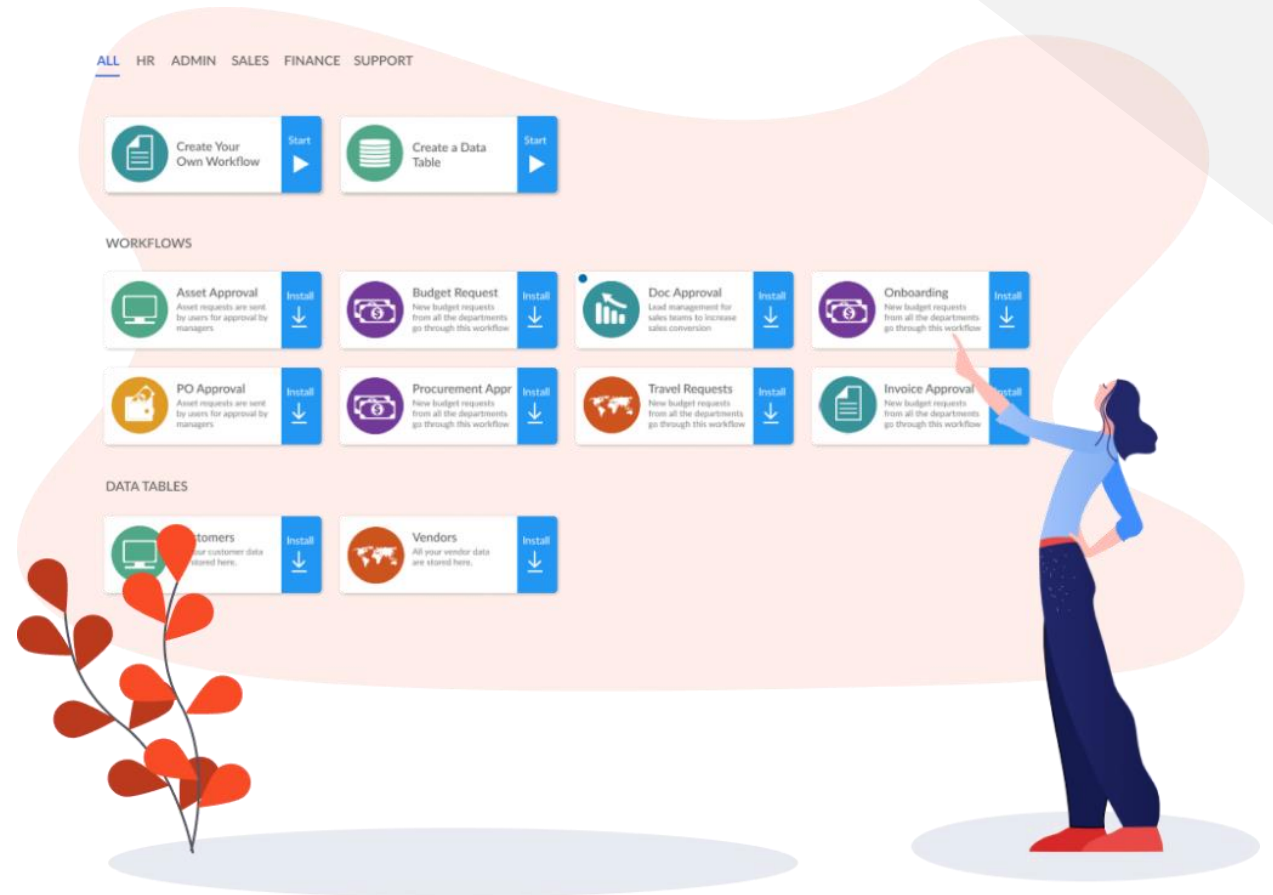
ALL HR ADMIN SALES FINANCE SUPPORT

Create Your Own Workflow
Start

Create a Data Table
Start

WORKFLOWS

Asset Approval
Asset requests are sent by users for approval by managers
Install

Budget Request
New budget requests from all the departments go through this workflow
Install

Doc Approval
Lead management for sales teams to increase sales conversion
Install

Onboarding
New budget requests from all the departments go through this workflow
Install

PO Approval
Asset requests are sent by users for approval by managers
Install

Procurement Appr
New budget requests from all the departments go through this workflow
Install

Travel Requests
New budget requests from all the departments go through this workflow
Install

Invoice Approval
New budget requests from all the departments go through this workflow
Install

DATA TABLES

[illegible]stomers
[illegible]our customer data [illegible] stored here.
Install

Vendors
All your vendor data are stored here.
Install